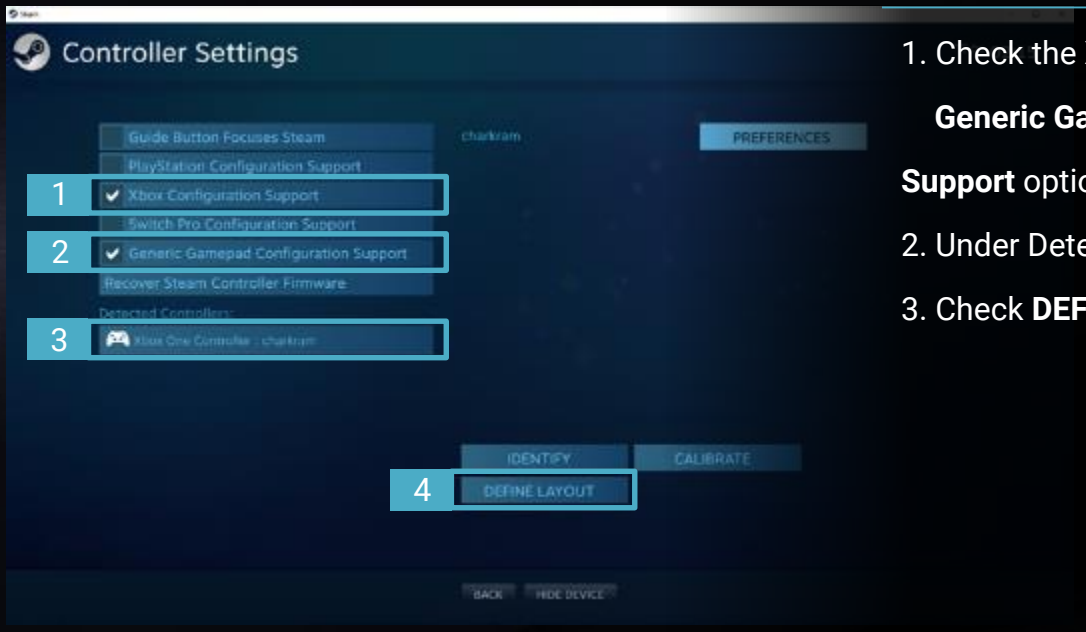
Steam

Controller Settings

Guide Button Focuses Steam

PlayStation Configuration Support

1 Xbox Configuration Support

Switch Pro Configuration Support

2 Generic Gamepad Configuration Support

Recover Steam Controller Firmware

Detected Controllers:

3 Xbox One Controller - charkram

charkram

PREFERENCES

IDENTIFY

CALIBRATE

4 DEFINE LAYOUT

BACK

HIDE DEVICE

1. Check the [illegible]

Generic Ga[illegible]

Support optio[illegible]

2. Under Dete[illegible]

3. Check DEF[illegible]